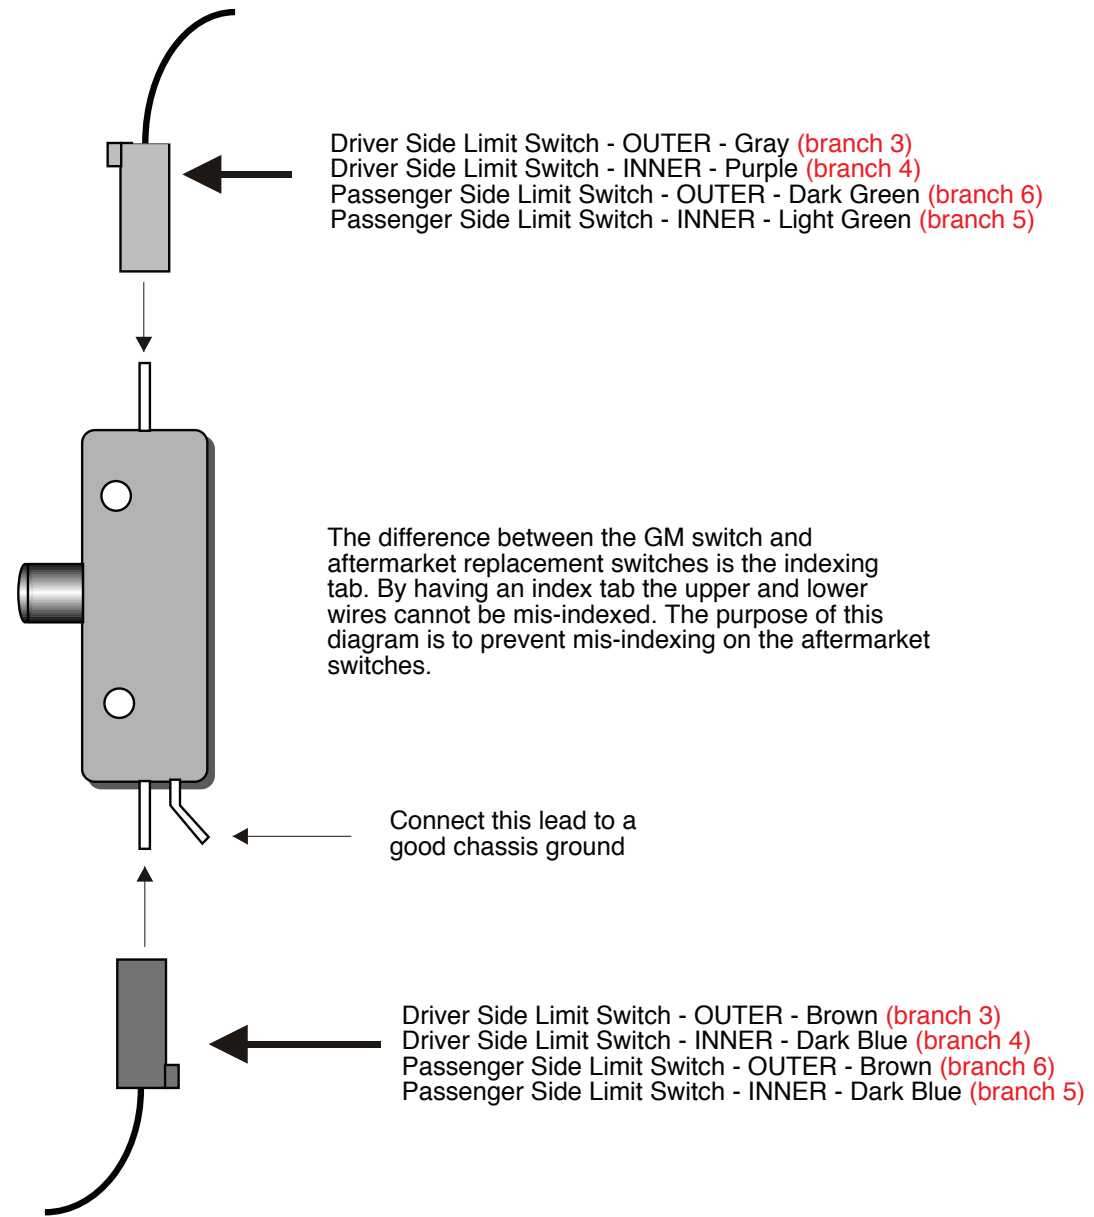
Driver Side Limit Switch - OUTER - Gray (branch 3)
Driver Side Limit Switch - INNER - Purple (branch 4)
Passenger Side Limit Switch - OUTER - Dark Green (branch 6)
Passenger Side Limit Switch - INNER - Light Green (branch 5)

The difference between the GM switch and aftermarket replacement switches is the indexing tab. By having an index tab the upper and lower wires cannot be mis-indexed. The purpose of this diagram is to prevent mis-indexing on the aftermarket switches.

Connect this lead to a good chassis ground

Driver Side Limit Switch - OUTER - Brown (branch 3)
Driver Side Limit Switch - INNER - Dark Blue (branch 4)
Passenger Side Limit Switch - OUTER - Brown (branch 6)
Passenger Side Limit Switch - INNER - Dark Blue (branch 5)